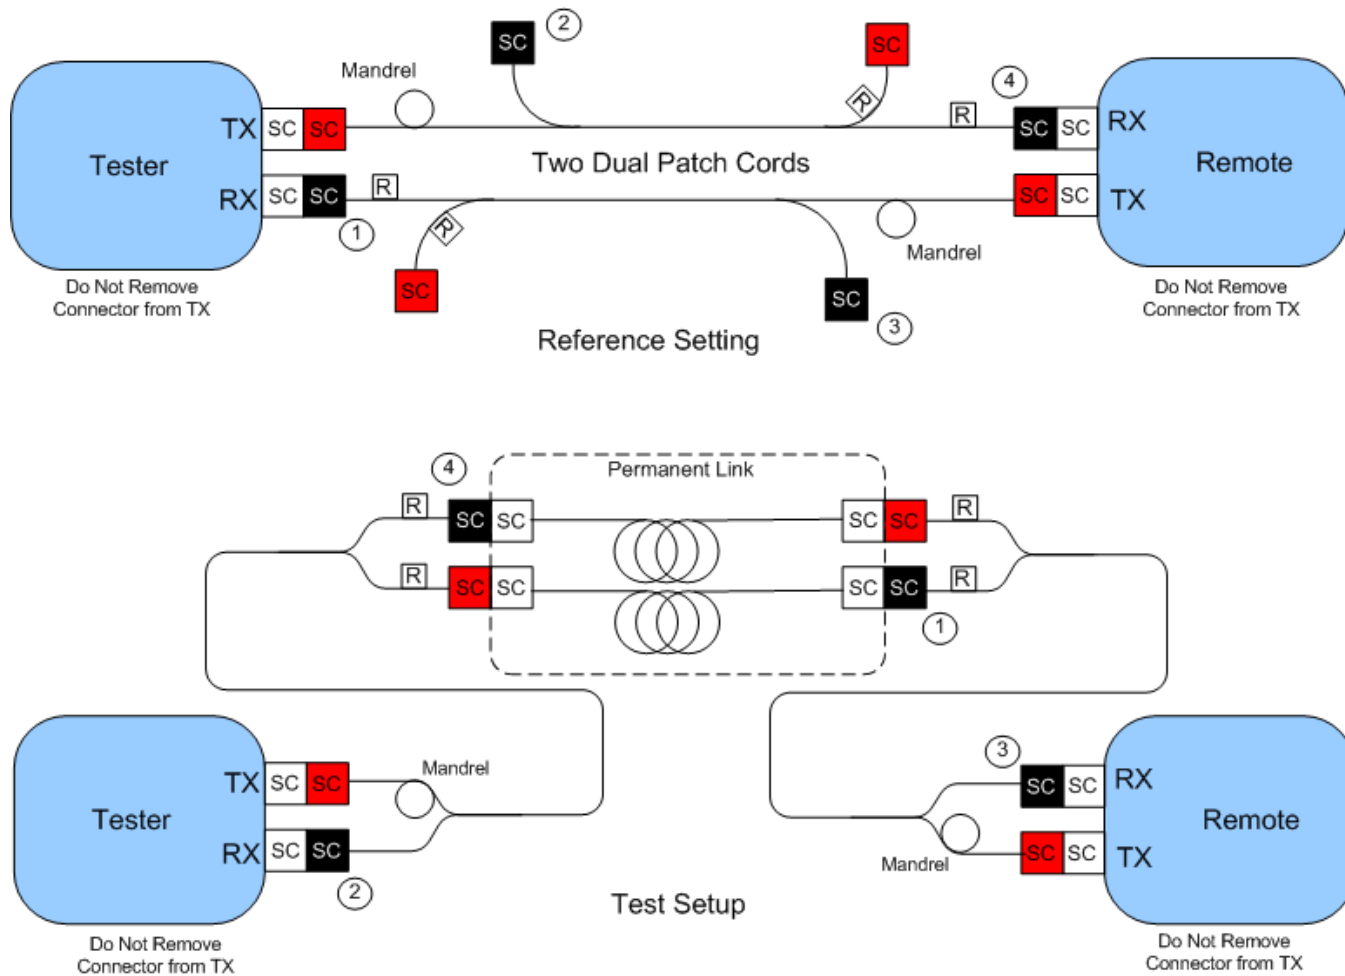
SC ② SC

Mandrel

④

Tester

TX SC SC

RX SC SC R

① R

SC

Do Not Remove Connector from TX

R

Two Dual Patch Cords

R

SC SC RX

Remote

SC SC TX

Mandrel

SC ③

Do Not Remove Connector from TX

Reference Setting

④ Permanent Link

R SC SC

R SC SC

SC SC R

SC SC R

①

Tester

TX SC SC Mandrel

RX SC SC

②

Do Not Remove Connector from TX

Test Setup

③

SC SC RX

Remote

Mandrel SC SC TX

Do Not Remove Connector from TX